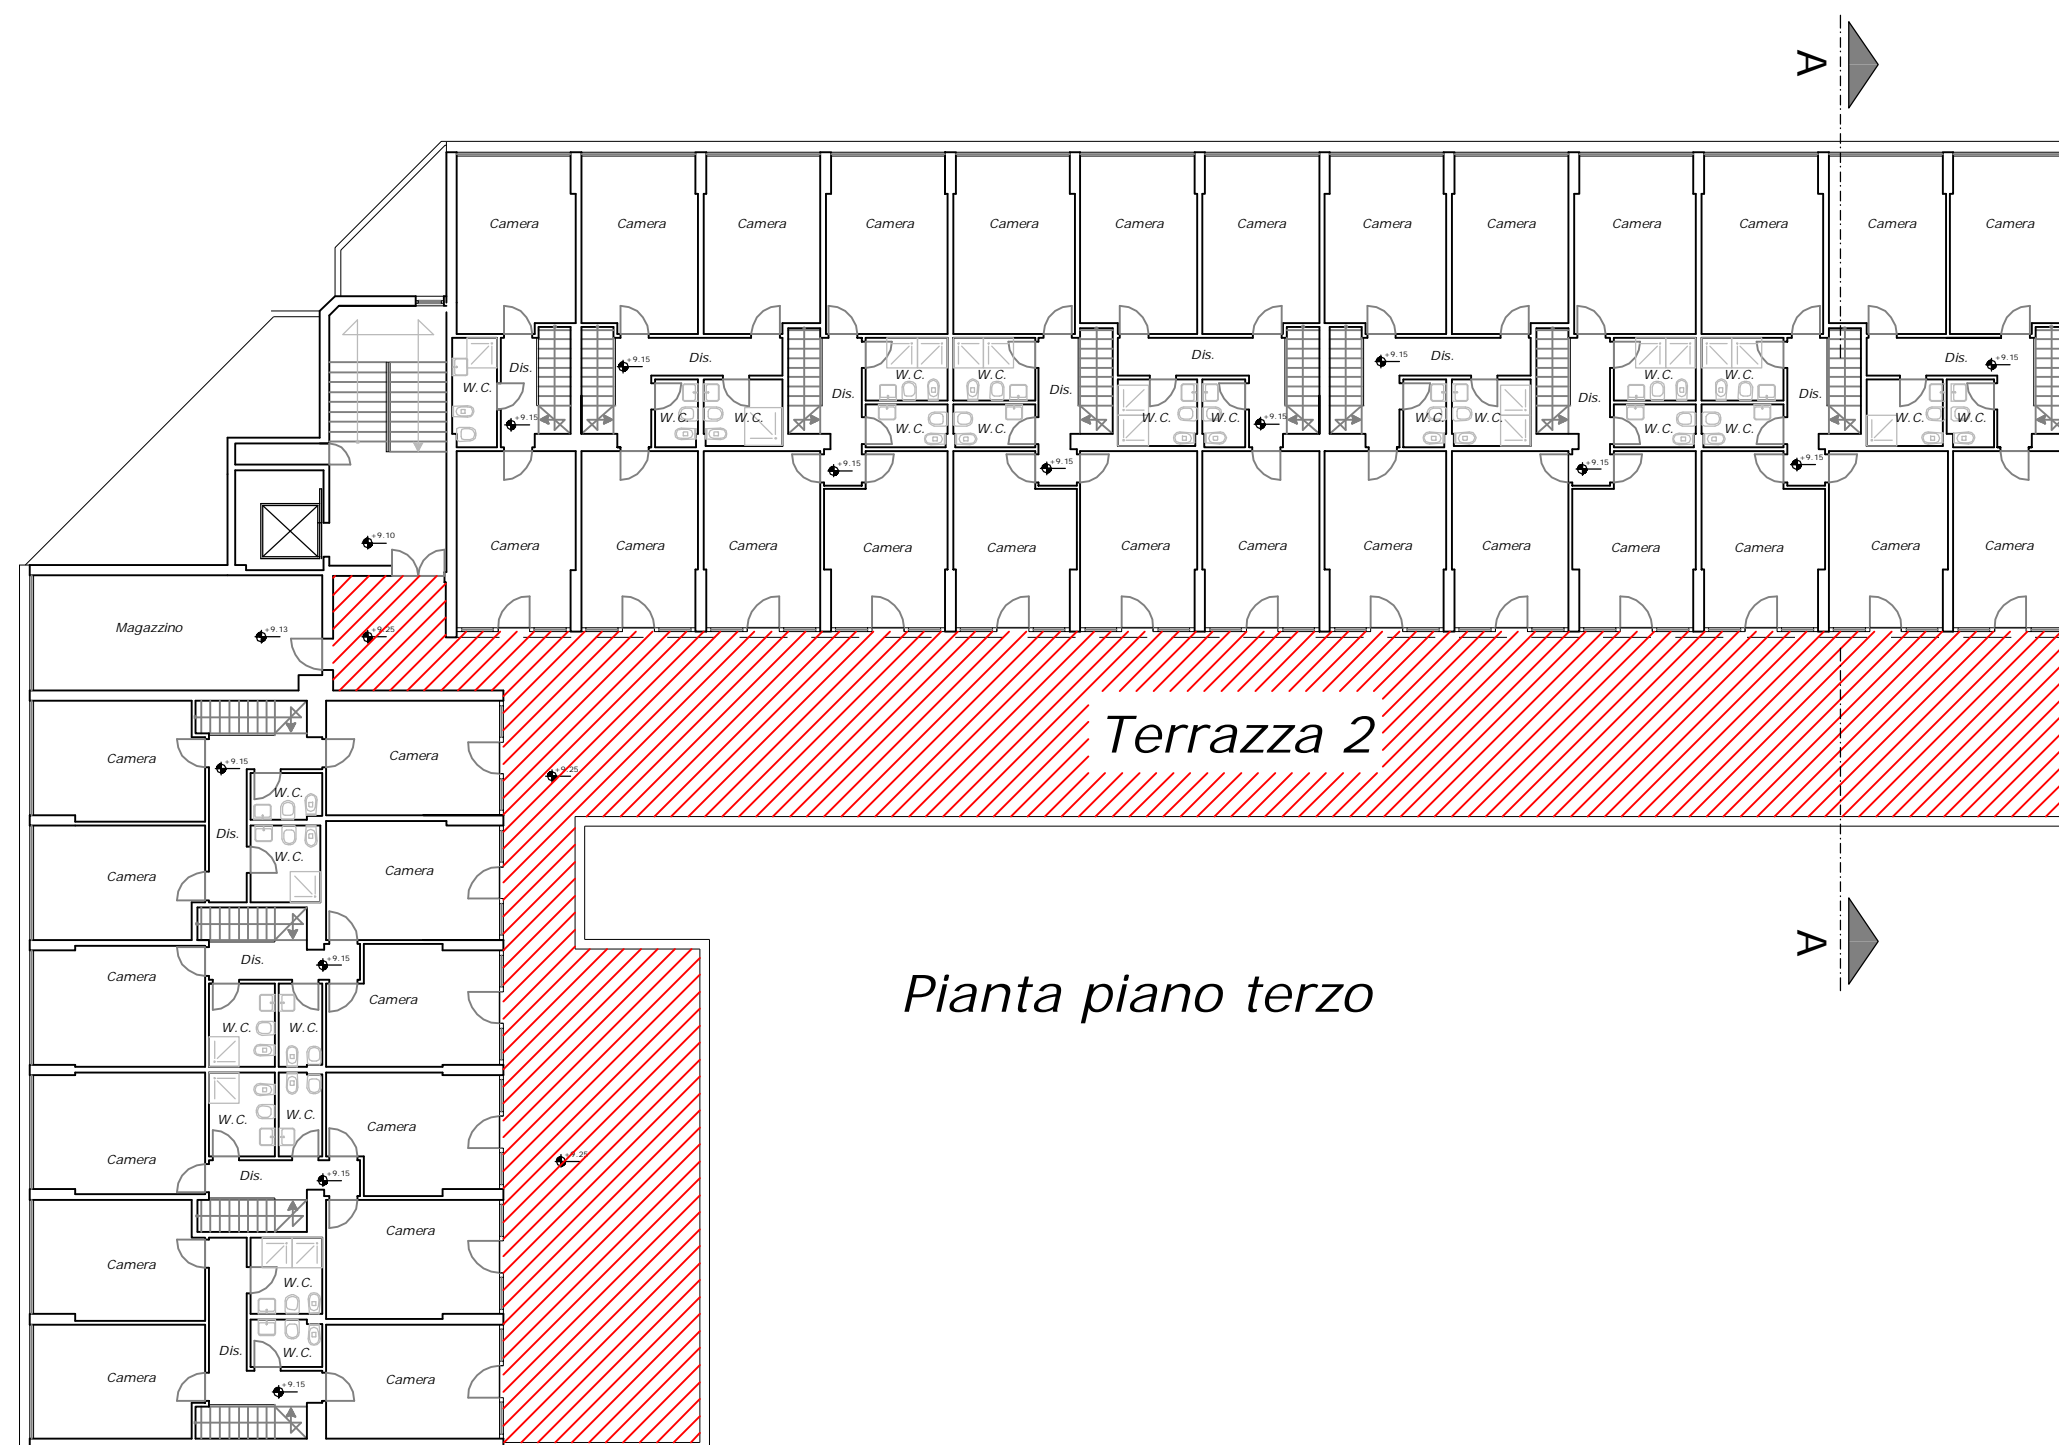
A

Camera Camera Camera Camera Camera Camera Camera Camera Camera Camera Camera Camera Camera

W.C. Dis. +9.15 +9.15 Dis. W.C. W.C. Dis. W.C. W.C. W.C. W.C. Dis. Dis. W.C. W.C. +9.15 Dis. W.C. W.C. Dis. W.C. W.C. W.C. W.C. Dis. Dis. W.C. W.C. +9.15

+9.15 +9.15 +9.15 +9.15

+9.10

Camera Camera Camera Camera Camera Camera Camera Camera Camera Camera Camera Camera Camera

Magazzino +9.13 +9.25

Camera +9.15 Camera
W.C.
Dis.
Camera W.C. Camera

Terrazza 2

+9.25

Camera Dis. +9.15 Camera
W.C. W.C.
Camera W.C. W.C. Camera
Dis. +9.15
+9.25

A

Pianta piano terzo

Camera Camera
W.C.
Camera Dis. W.C. Camera
+9.15